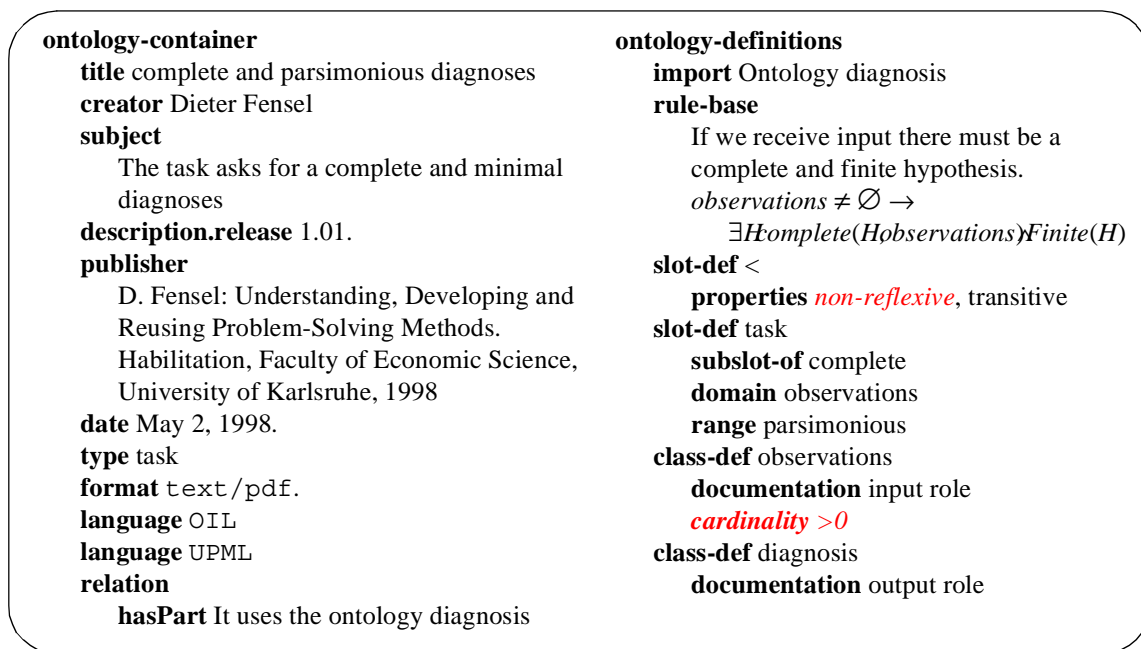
**ontology-container**
**title** complete and parsimonious diagnoses
**creator** Dieter Fensel
**subject**
The task asks for a complete and minimal diagnoses
**description.release** 1.01.
**publisher**
D. Fensel: Understanding, Developing and Reusing Problem-Solving Methods. Habilitation, Faculty of Economic Science, University of Karlsruhe, 1998
**date** May 2, 1998.
**type** task
**format** text/pdf.
**language** OIL
**language** UPML
**relation**
**hasPart** It uses the ontology diagnosis

**ontology-definitions**
**import** Ontology diagnosis
**rule-base**
If we receive input there must be a complete and finite hypothesis.
$observations \neq \emptyset \rightarrow$
$\exists H complete(H, observations) \wedge Finite(H)$
**slot-def** <
**properties** *non-reflexive*, transitive
**slot-def** task
**subslot-of** complete
**domain** observations
**range** parsimonious
**class-def** observations
**documentation** input role
***cardinality*** *>0*
**class-def** diagnosis
**documentation** output role